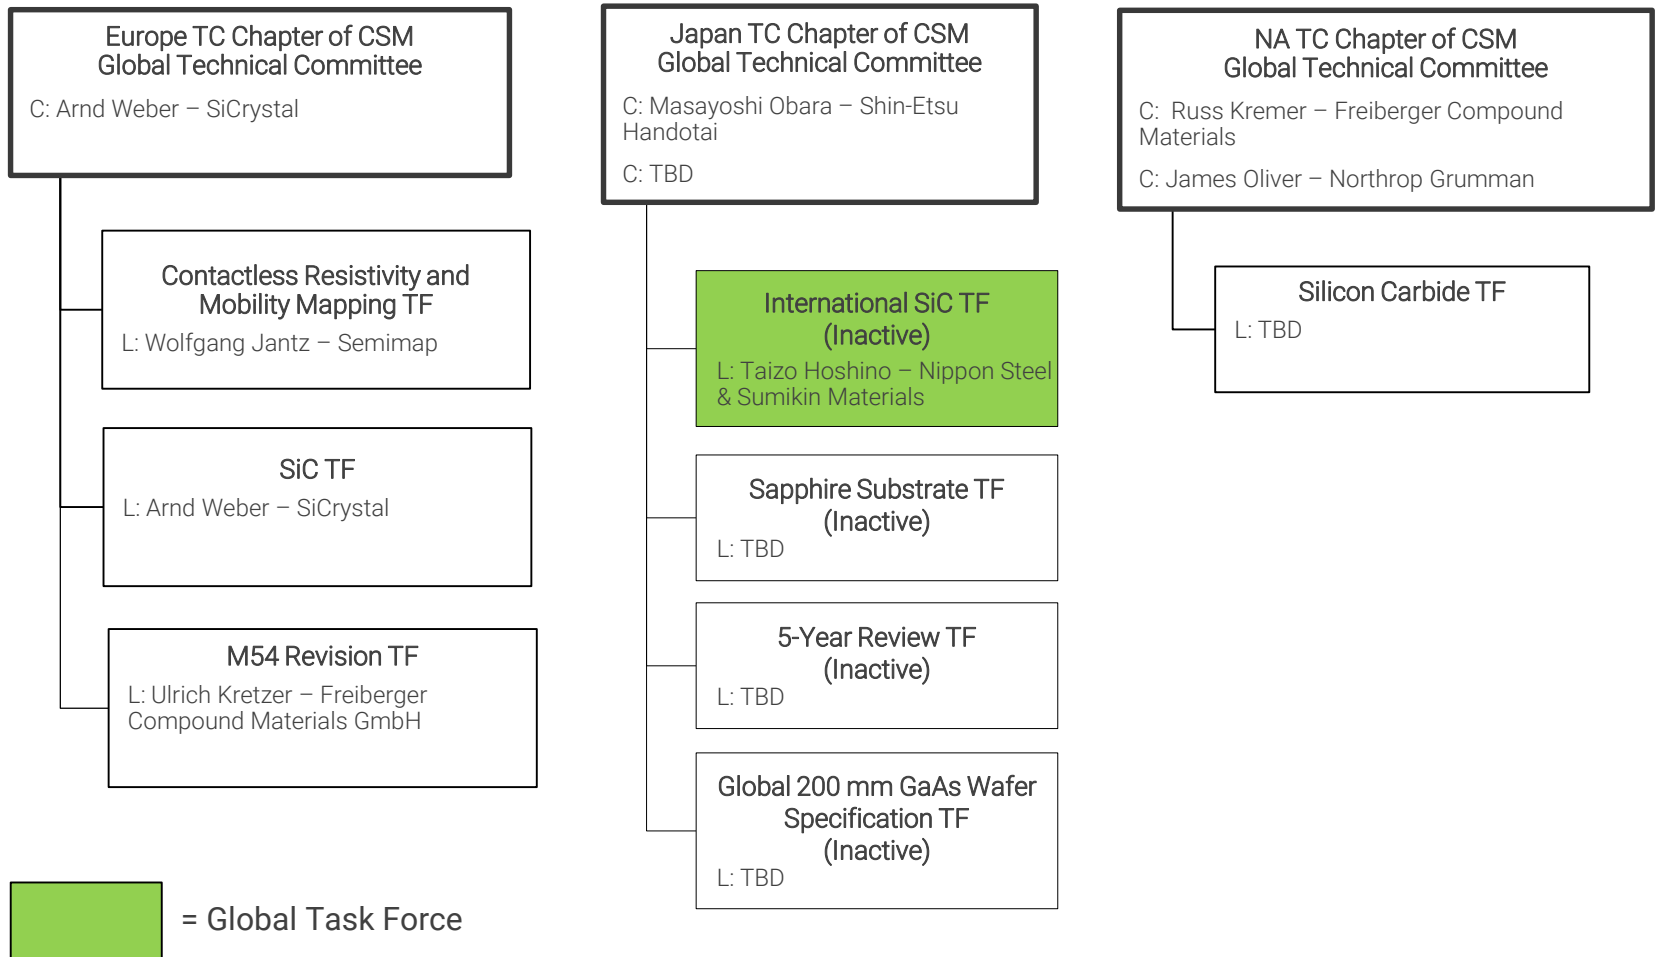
Europe TC Chapter of CSM
Global Technical Committee
C: Arnd Weber – SiCrystal

Contactless Resistivity and Mobility Mapping TF
L: Wolfgang Jantz – Semimap

SiC TF
L: Arnd Weber – SiCrystal

M54 Revision TF
L: Ulrich Kretzer – Freiberger Compound Materials GmbH

Japan TC Chapter of CSM
Global Technical Committee
C: Masayoshi Obara – Shin-Etsu Handotai
C: TBD

International SiC TF
(Inactive)
L: Taizo Hoshino – Nippon Steel & Sumikin Materials

Sapphire Substrate TF
(Inactive)
L: TBD

5-Year Review TF
(Inactive)
L: TBD

Global 200 mm GaAs Wafer Specification TF
(Inactive)
L: TBD

NA TC Chapter of CSM
Global Technical Committee
C: Russ Kremer – Freiberger Compound Materials
C: James Oliver – Northrop Grumman

Silicon Carbide TF
L: TBD

= Global Task Force